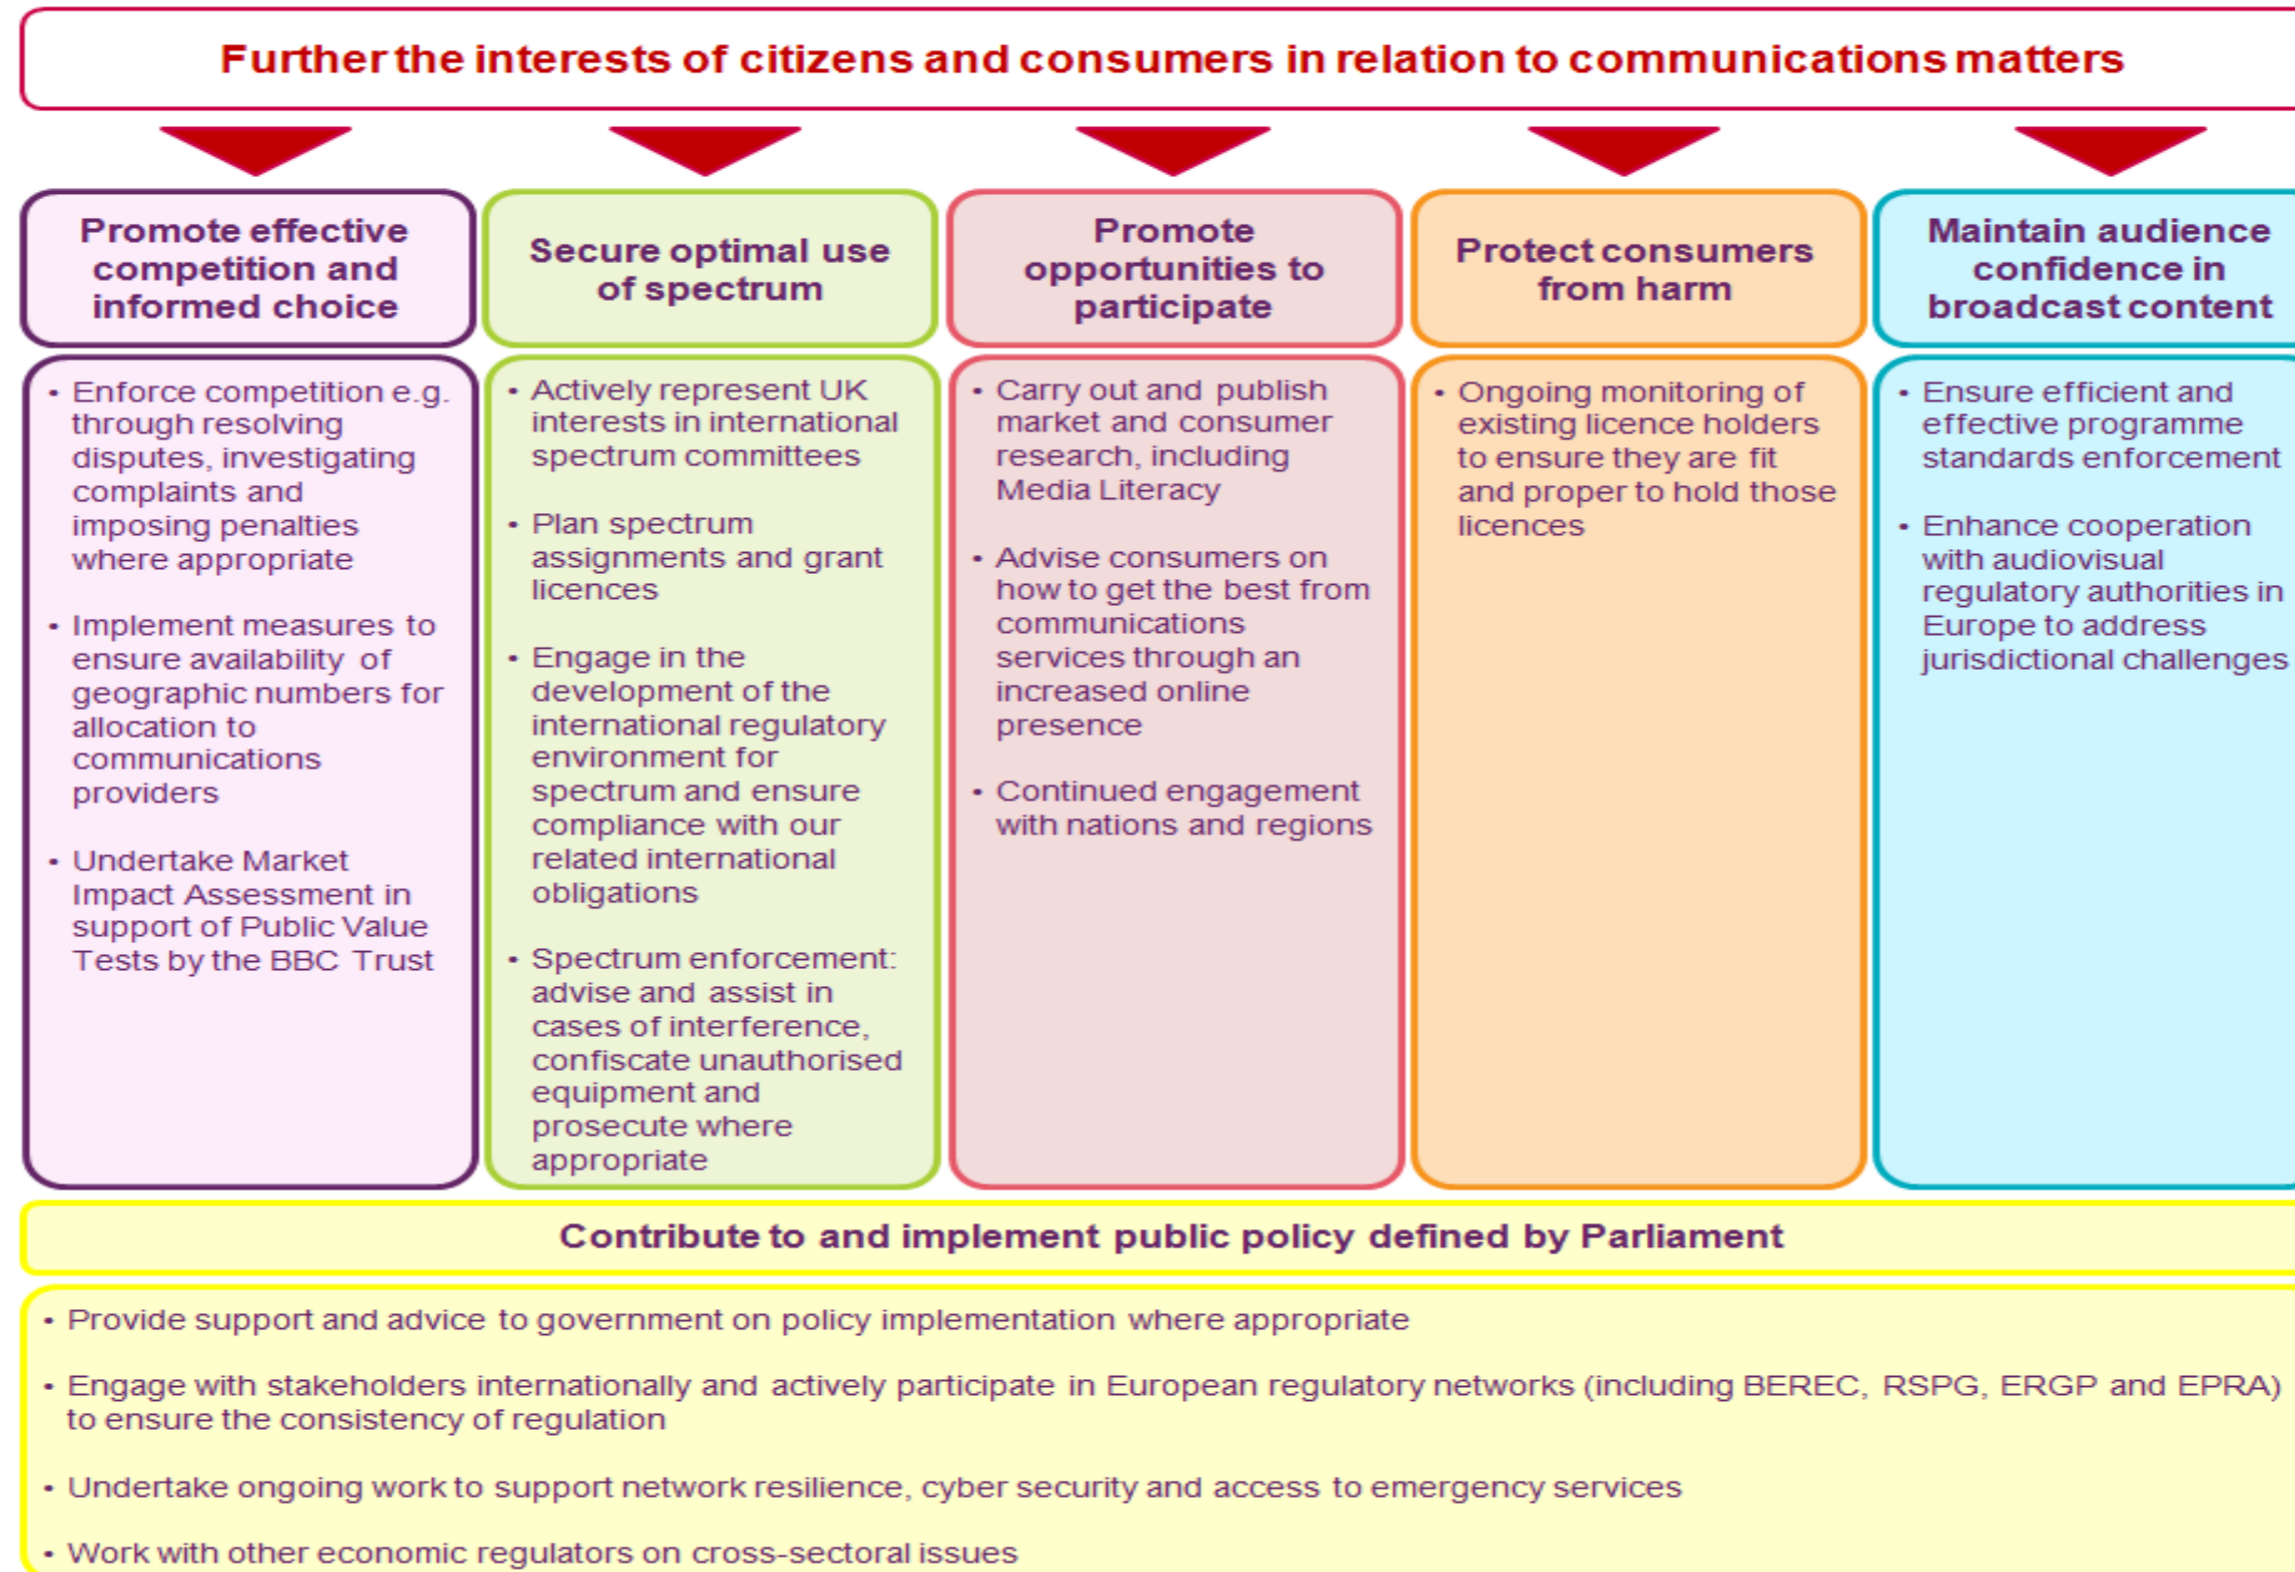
Further the interests of citizens and consumers in relation to communications matters

Promote effective competition and informed choice

- Enforce competition e.g. through resolving disputes, investigating complaints and imposing penalties where appropriate
- Implement measures to ensure availability of geographic numbers for allocation to communications providers
- Undertake Market Impact Assessment in support of Public Value Tests by the BBC Trust

Secure optimal use of spectrum

- Actively represent UK interests in international spectrum committees
- Plan spectrum assignments and grant licences
- Engage in the development of the international regulatory environment for spectrum and ensure compliance with our related international obligations
- Spectrum enforcement: advise and assist in cases of interference, confiscate unauthorised equipment and prosecute where appropriate

Promote opportunities to participate

- Carry out and publish market and consumer research, including Media Literacy
- Advise consumers on how to get the best from communications services through an increased online presence
- Continued engagement with nations and regions

Protect consumers from harm

- Ongoing monitoring of existing licence holders to ensure they are fit and proper to hold those licences

Maintain audience confidence in broadcast content

- Ensure efficient and effective programme standards enforcement
- Enhance cooperation with audiovisual regulatory authorities in Europe to address jurisdictional challenges

Contribute to and implement public policy defined by Parliament

- Provide support and advice to government on policy implementation where appropriate
- Engage with stakeholders internationally and actively participate in European regulatory networks (including BEREC, RSPG, ERGP and EPRA) to ensure the consistency of regulation
- Undertake ongoing work to support network resilience, cyber security and access to emergency services
- Work with other economic regulators on cross-sectoral issues